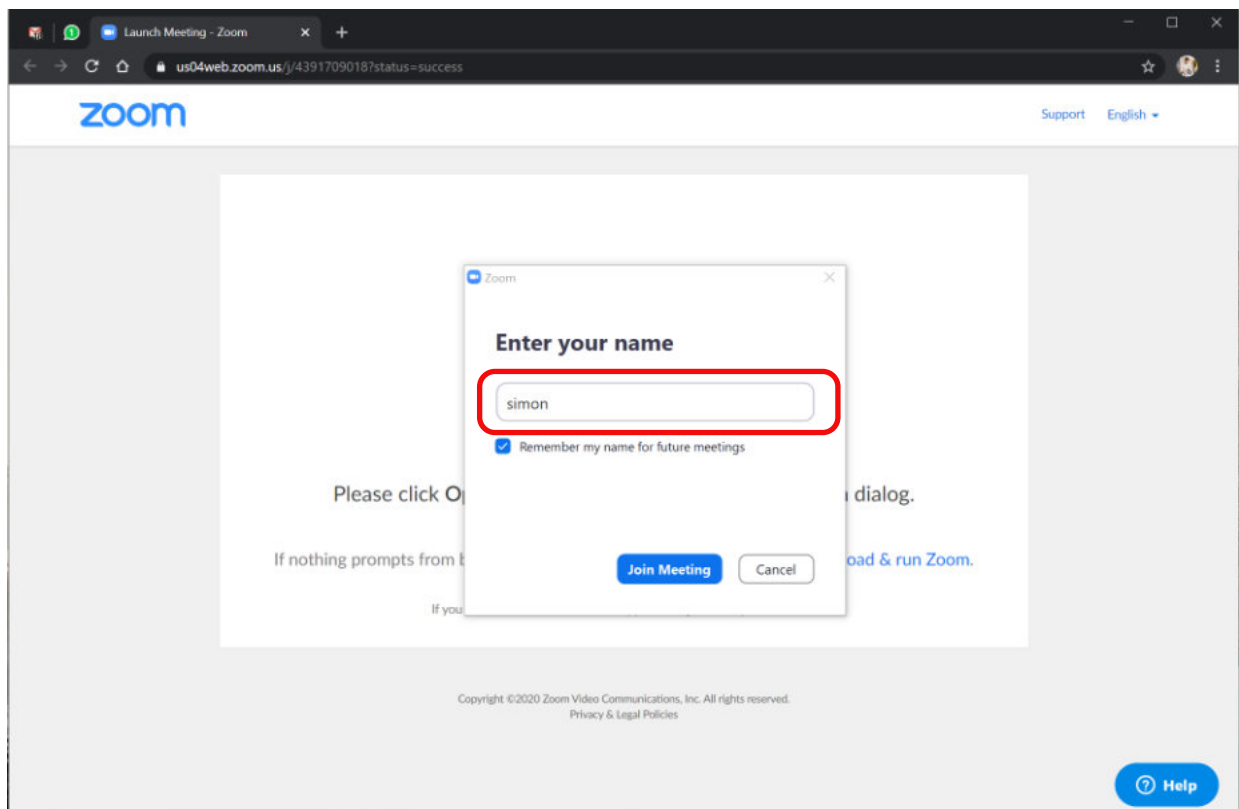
Launch Meeting - Zoom

us04web.zoom.us/j/4391709018?status=success

zoom

Support English

Zoom

Enter your name

simon

Remember my name for future meetings

Join Meeting Cancel

Please click Op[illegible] dialog.

If nothing prompts from b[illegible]oad & run Zoom.

If you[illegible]

Copyright ©2020 Zoom Video Communications, Inc. All rights reserved.
Privacy & Legal Policies

Help